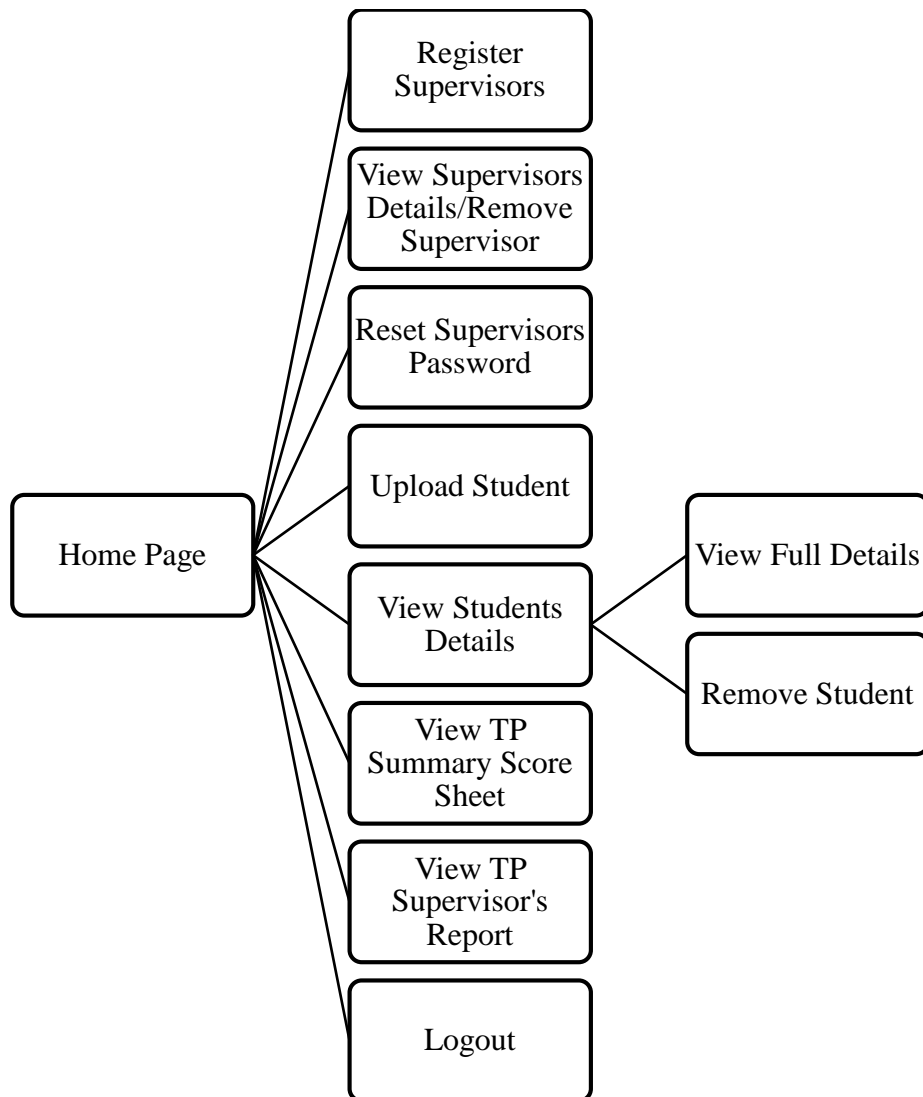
Home Page

Register Supervisors

View Supervisors Details/Remove Supervisor

Reset Supervisors Password

Upload Student

View Students Details

View Full Details

Remove Student

View TP Summary Score Sheet

View TP Supervisor's Report

Logout